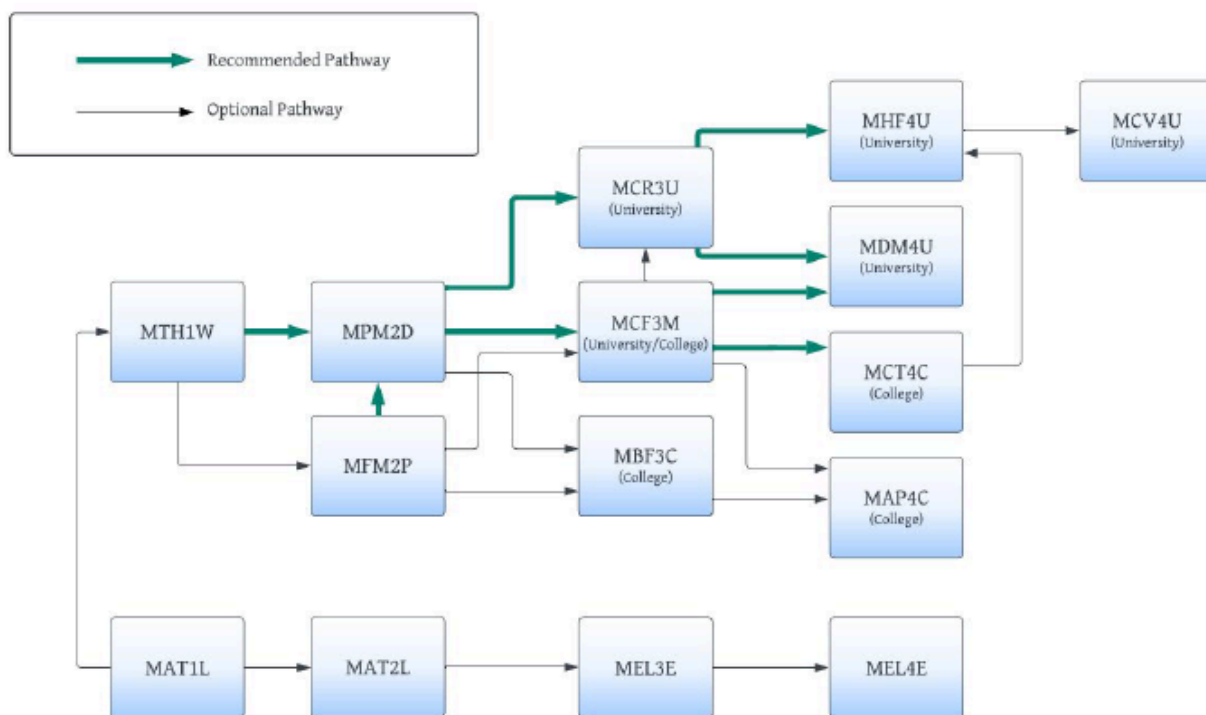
Recommended Pathway

Optional Pathway

MHF4U (University)

MCV4U (University)

MCR3U (University)

MDM4U (University)

MTH1W

MPM2D

MCF3M (University/College)

MCT4C (College)

MFM2P

MBF3C (College)

MAP4C (College)

MAT1L

MAT2L

MEL3E

MEL4E